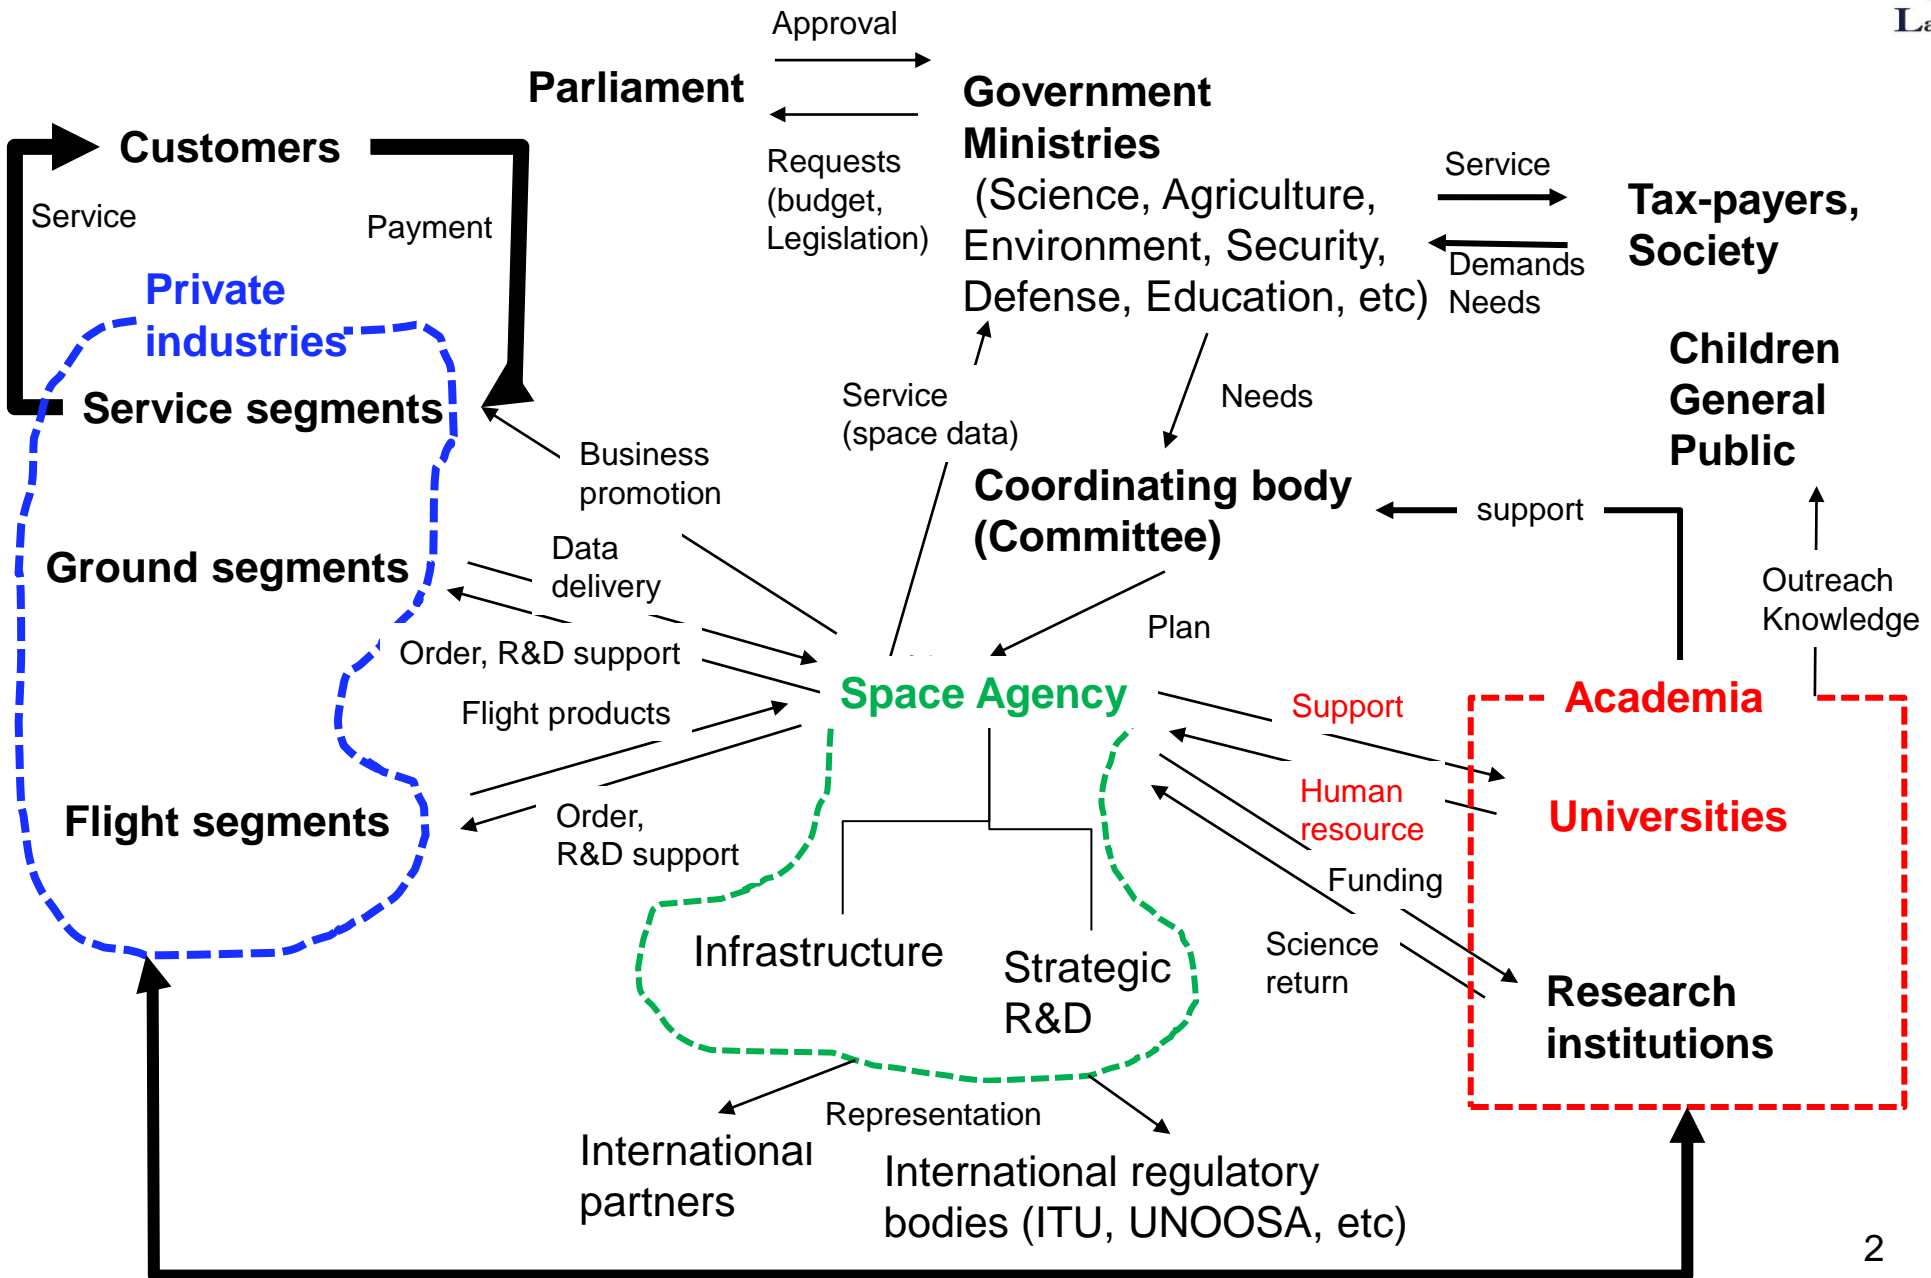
La

Approval

Parliament

Requests (budget, Legislation)

Government Ministries (Science, Agriculture, Environment, Security, Defense, Education, etc)

Service

Demands Needs

Tax-payers, Society

Customers

Service

Payment

Private industries

Service segments

Business promotion

Service (space data)

Needs

Children General Public

Coordinating body (Committee)

support

Ground segments

Data delivery

Order, R&D support

Plan

Outreach Knowledge

Space Agency

Flight products

Support

Academia

Human resource

Universities

Flight segments

Order, R&D support

Funding

Science return

Infrastructure

Strategic R&D

Research institutions

Representation

International partners

International regulatory bodies (ITU, UNOOSA, etc)

2